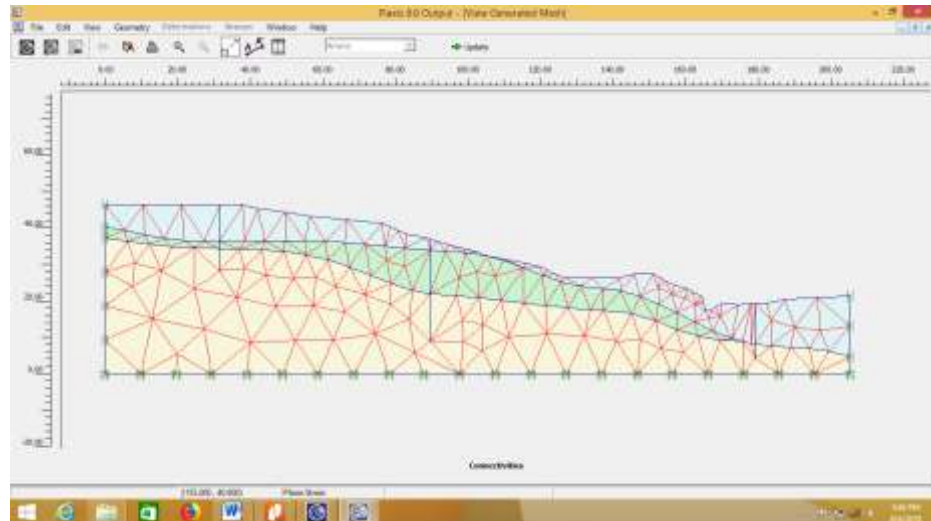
Plaxis 8.0 Output - [Water Generated Mesh]

File Edit View Geometry Deformations Stresses Window Help

Update

0.00 20.00 40.00 60.00 80.00 100.00 120.00 140.00 160.00 180.00 200.00 220.00

60.00

40.00

20.00

0.00

-20.00

Connectivities

(153.005, 40.000) Plane Strain